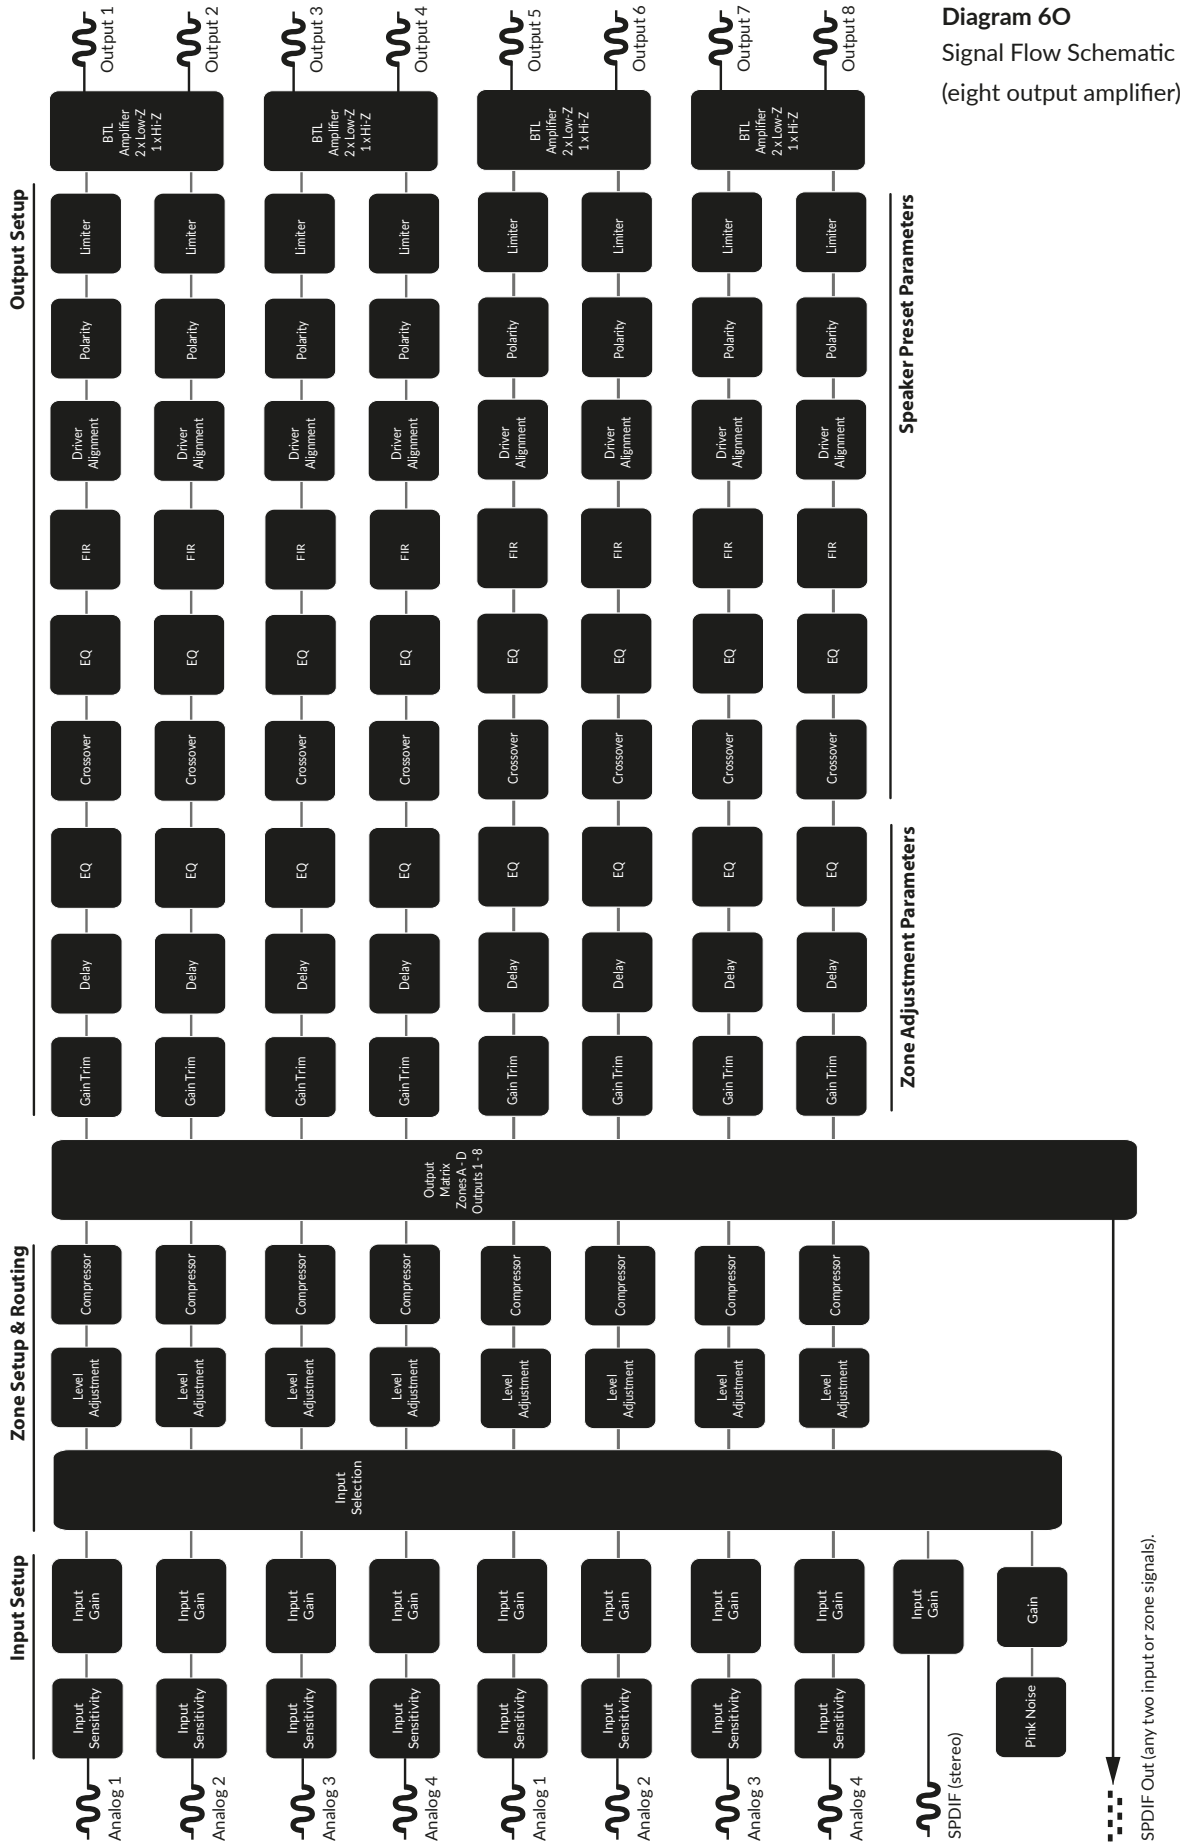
Diagram 6O
Signal Flow Schematic
(eight output amplifier)

Output 1
Output 2
Output 3
Output 4
Output 5
Output 6
Output 7
Output 8

BTL Amplifier 2 x Low-Z 1 x Hi-Z
BTL Amplifier 2 x Low-Z 1 x Hi-Z
BTL Amplifier 2 x Low-Z 1 x Hi-Z
BTL Amplifier 2 x Low-Z 1 x Hi-Z

Output Setup

Speaker Preset Parameters

Limiter
Limiter
Limiter
Limiter
Limiter
Limiter
Limiter
Limiter

Polarity
Polarity
Polarity
Polarity
Polarity
Polarity
Polarity
Polarity

Driver Alignment
Driver Alignment
Driver Alignment
Driver Alignment
Driver Alignment
Driver Alignment
Driver Alignment
Driver Alignment

FIR
FIR
FIR
FIR
FIR
FIR
FIR
FIR

EQ
EQ
EQ
EQ
EQ
EQ
EQ
EQ

Crossover
Crossover
Crossover
Crossover
Crossover
Crossover
Crossover
Crossover

Zone Adjustment Parameters

EQ
EQ
EQ
EQ
EQ
EQ
EQ
EQ

Delay
Delay
Delay
Delay
Delay
Delay
Delay
Delay

Gain Trim
Gain Trim
Gain Trim
Gain Trim
Gain Trim
Gain Trim
Gain Trim
Gain Trim

Output Matrix Zones A - D Outputs 1 - 8

Zone Setup & Routing

Compressor
Compressor
Compressor
Compressor
Compressor
Compressor
Compressor
Compressor

Level Adjustment
Level Adjustment
Level Adjustment
Level Adjustment
Level Adjustment
Level Adjustment
Level Adjustment
Level Adjustment

Input Selection

Input Setup

Input Gain
Input Gain
Input Gain
Input Gain
Input Gain
Input Gain
Input Gain
Input Gain
Input Gain
Gain

Input Sensitivity
Input Sensitivity
Input Sensitivity
Input Sensitivity
Input Sensitivity
Input Sensitivity
Input Sensitivity
Input Sensitivity
Pink Noise

Analog 1
Analog 2
Analog 3
Analog 4
Analog 1
Analog 2
Analog 3
Analog 4
SPDIF (stereo)
SPDIF Out (any two input or zone signals).